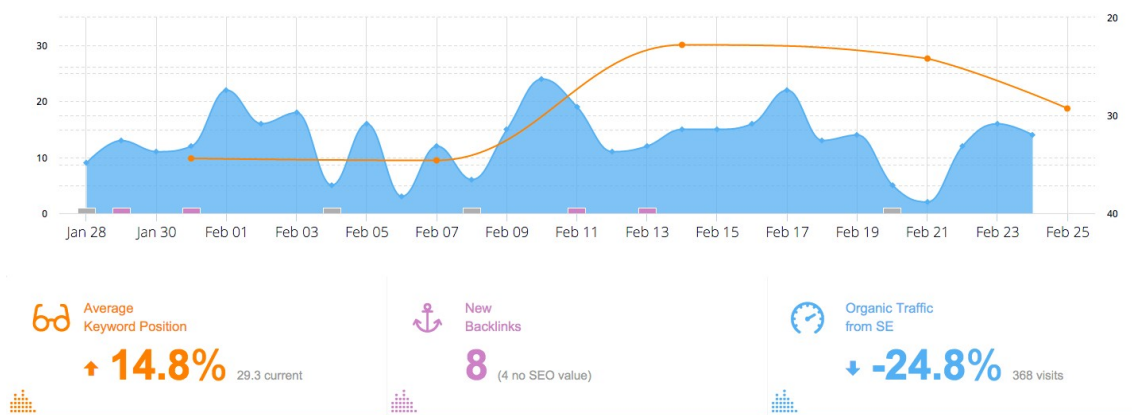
30
20
10
0

20
30
40

Jan 28 Jan 30 Feb 01 Feb 03 Feb 05 Feb 07 Feb 09 Feb 11 Feb 13 Feb 15 Feb 17 Feb 19 Feb 21 Feb 23 Feb 25

Average Keyword Position
14.8% 29.3 current

New Backlinks
8 (4 no SEO value)

Organic Traffic from SE
-24.8% 368 visits